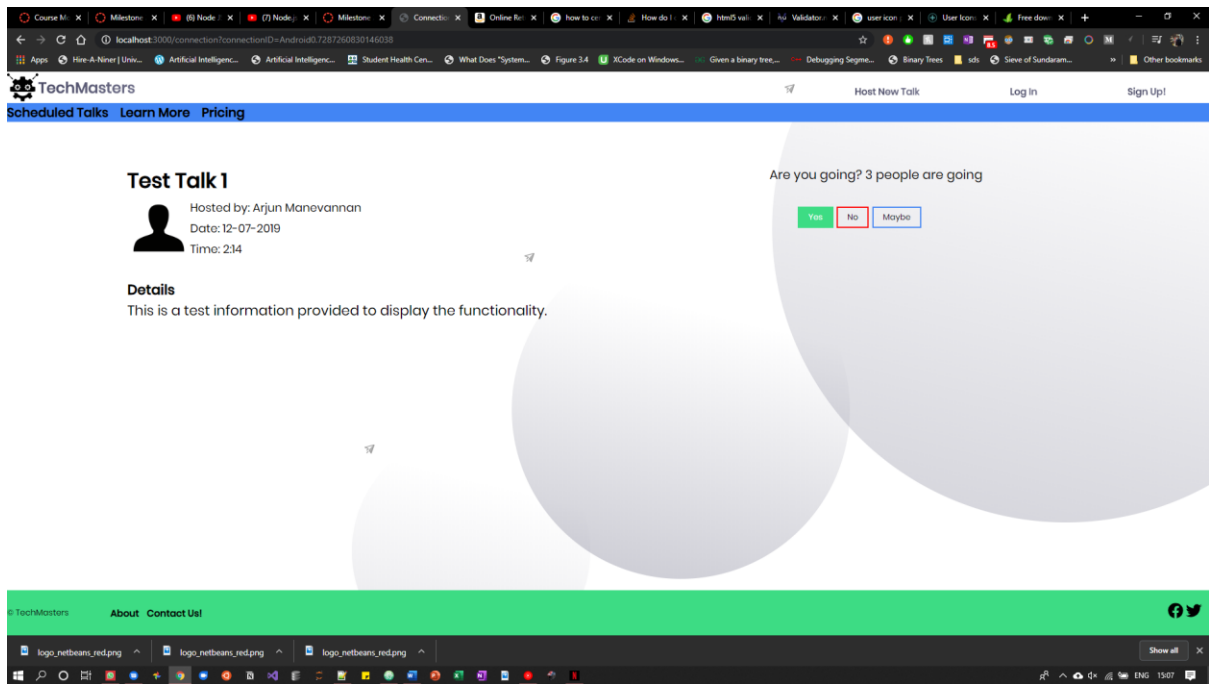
Course M × | Milestone × | (6) Node × | (7) Node × | Milestone × | Connection × | Online Re × | how to ce × | How do I × | html5 vali × | Validator × | user icon × | User Icon × | Free down × | +

localhost:3000/connection?connectionID=Android0.7287260830146038

Apps | Hire-A-Niner | Univ... | Artificial Intelligenc... | Artificial Intelligenc... | Student Health Cen... | What Does "System... | Figure 3.4 | XCode on Windows... | Given a binary tree,... | Debugging Segme... | Binary Trees | sds | Sieve of Sundaram... | » | Other bookmarks

TechMasters

Host New Talk | Log In | Sign Up!

Scheduled Talks | Learn More | Pricing

Test Talk 1

Hosted by: Arjun Manevannan
Date: 12-07-2019
Time: 2:14

Details
This is a test information provided to display the functionality.

Are you going? 3 people are going

Yes | No | Maybe

© TechMasters | About | Contact Us!

logo_netbeans_red.png | logo_netbeans_red.png | logo_netbeans_red.png | Show all

ENG 15:07